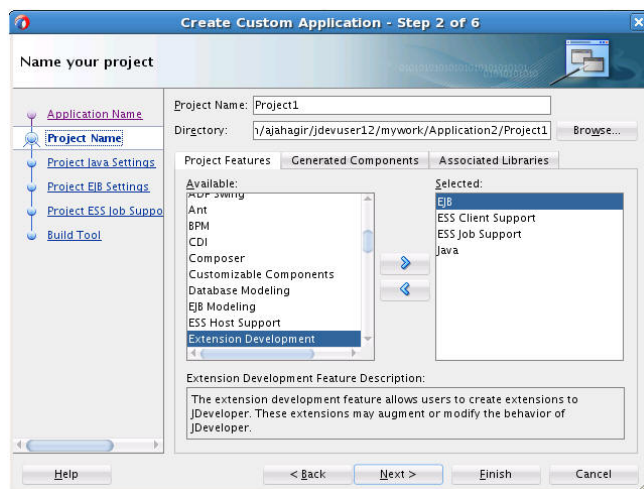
Create Custom Application - Step 2 of 6

Name your project

Application Name
Project Name
Project Java Settings
Project EJB Settings
Project ESS Job Suppo
Build Tool

Project Name: Project1
Directory: n/ajahagir/jdevuser12/mywork/Application2/Project1 Browse...

Project Features | Generated Components | Associated Libraries

Available:
ADF Swing
Ant
BPM
CDI
Composer
Customizable Components
Database Modeling
EJB Modeling
ESS Host Support
Extension Development

Selected:
EJB
ESS Client Support
ESS Job Support
Java

Extension Development Feature Description:
The extension development feature allows users to create extensions to JDeveloper. These extensions may augment or modify the behavior of JDeveloper.

Help
< Back
Next >
Finish
Cancel